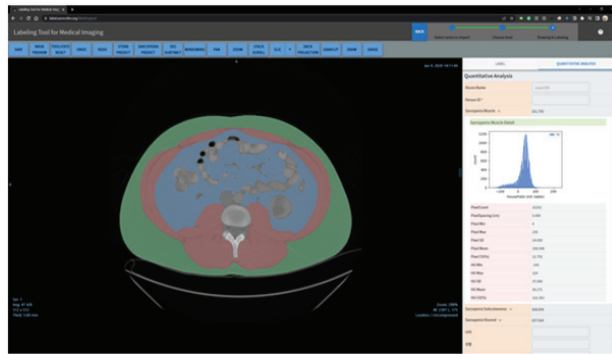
Labeling Tool for Medical Imaging

SAVE | MASK PREVIEW | TOOL STATE RESET | UNDO | REDO | STORE PREDICT | EXECUTION PREDICT | SEG CONTRAST | WINDOWING | PAN | ZOOM | STACK SCROLL | W/L | MASK PROJECTION | ANNOTATE | BRAIN | ERASE

BACK

Select series to import | Uncover Seal | Drawing & Labeling

LABEL | QUANTITATIVE ANALYSIS

Quantitative Analysis

Shoot Name

Person ID

Sarcopenic Muscle

Sarcopenic Muscle Detail

PixelCount
PixelSpacing (cm)
Pixel Min
Pixel Max
Pixel SD
Pixel Mean
Pixel CV(%)
HU Min
HU Max
HU SD
HU Mean
HU CV(%)

Sarcopenic Subcutaneous
Sarcopenic Visceral

L3

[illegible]